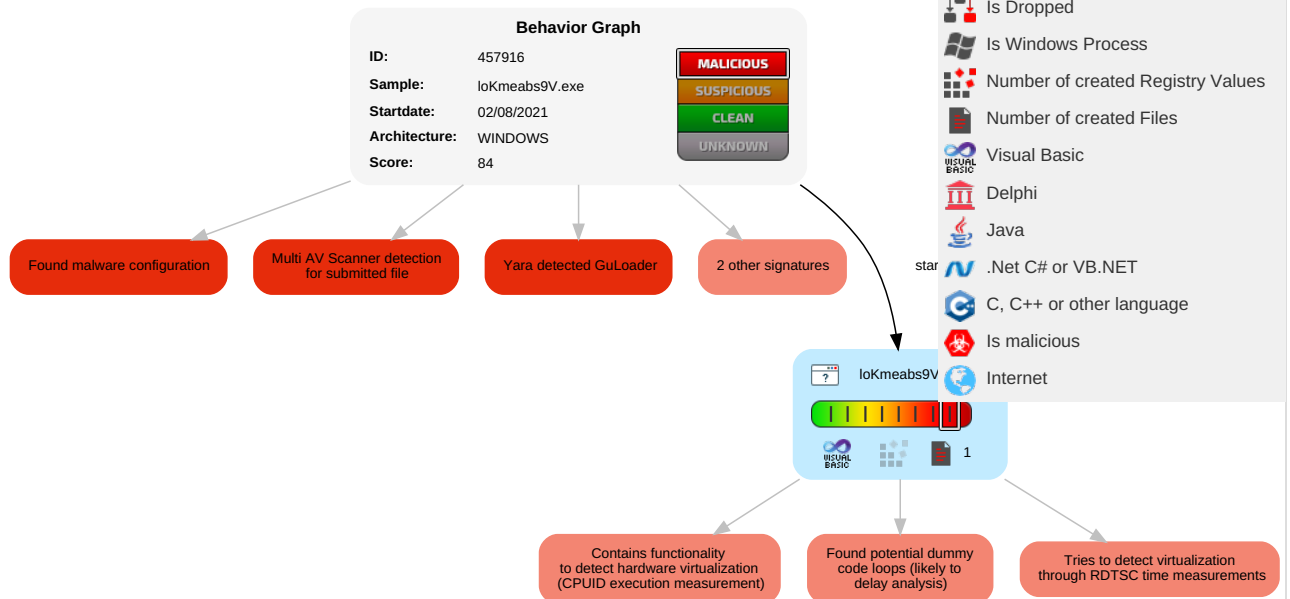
Behavior Graph

| | |
|---|---|
| ID: | 457916 |
| Sample: | loKmeabs9V.exe |
| Startdate: | 02/08/2021 |
| Architecture: | WINDOWS |
| Score: | 84 |

MALICIOUS
SUSPICIOUS
CLEAN
UNKNOWN

Found malware configuration

Multi AV Scanner detection for submitted file

Yara detected GuLoader

2 other signatures

star

loKmeabs9V

VISUAL BASIC

1

Contains functionality to detect hardware virtualization (CPUID execution measurement)

Found potential dummy code loops (likely to delay analysis)

Tries to detect virtualization through RDTSC time measurements

Is Dropped
Is Windows Process
Number of created Registry Values
Number of created Files
Visual Basic
Delphi
Java
.Net C# or VB.NET
C, C++ or other language
Is malicious
Internet